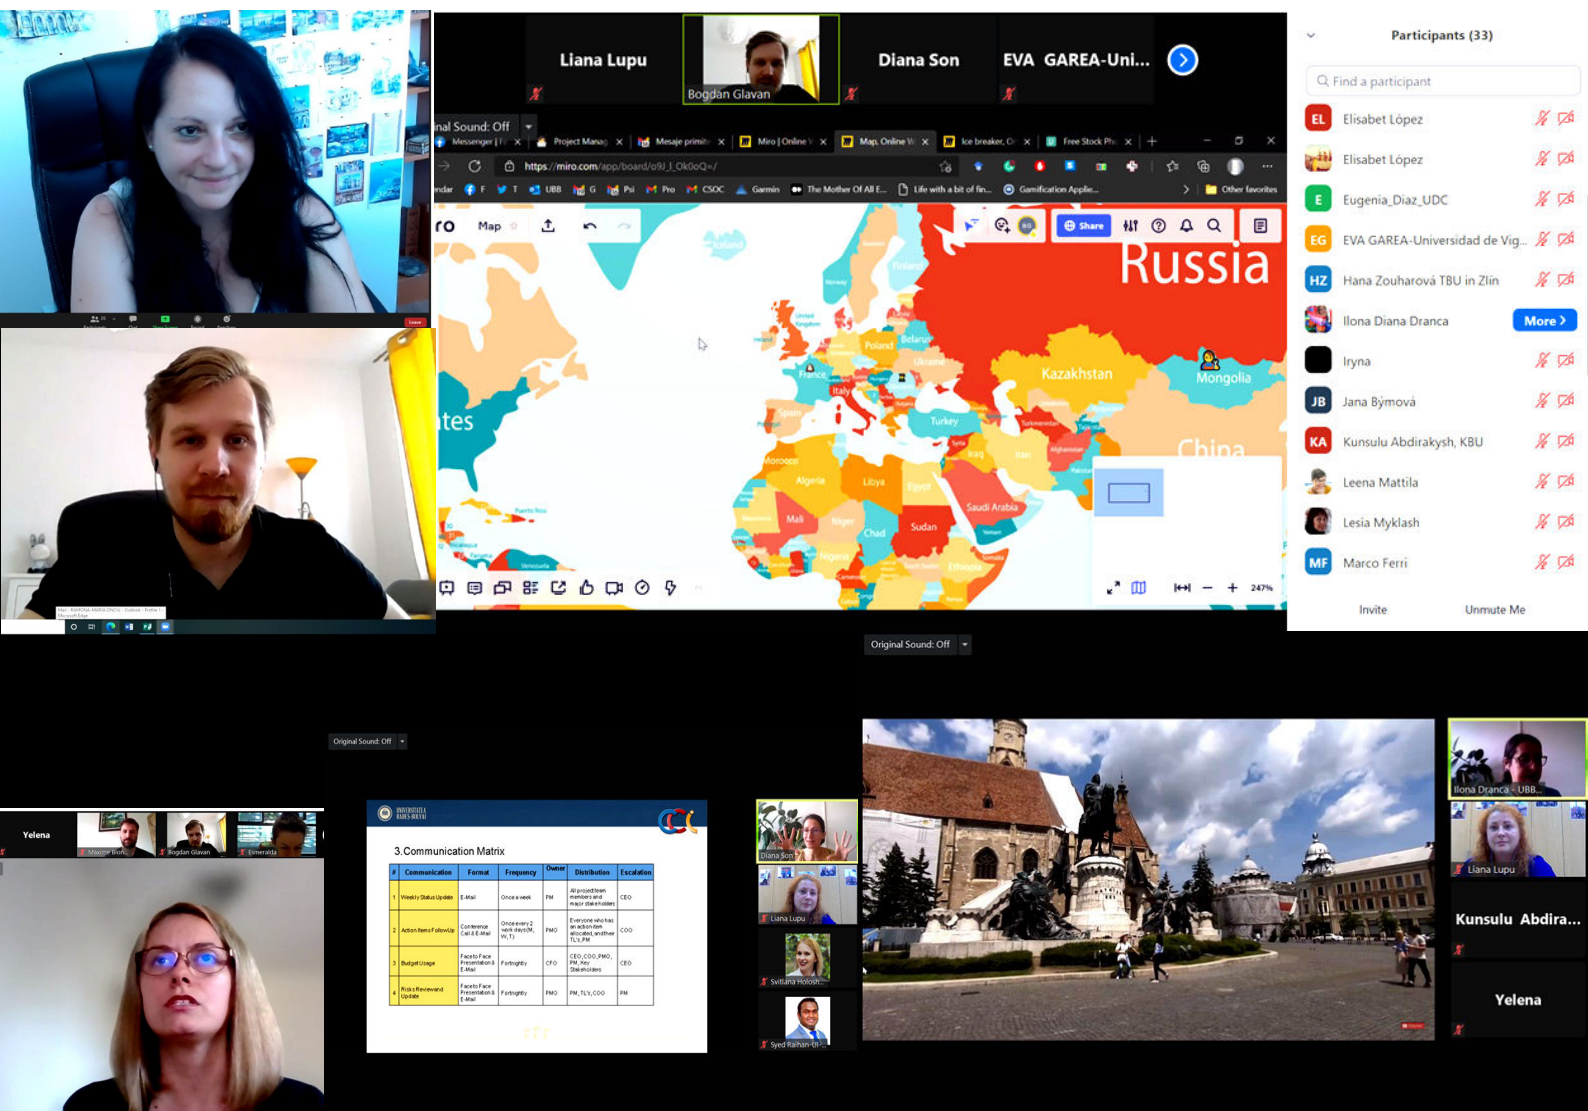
Liana Lupu

Bogdan Glavan

Diana Son

EVA GAREA-Uni...

Participants (33)

Find a participant

EL Elisabet López

Elisabet López

E Eugenia_Diaz_UDC

EG EVA GAREA-Universidad de Vig...

HZ Hana Zouharová TBU in Zlín

Ilona Diana Dranca More

Iryna

JB Jana Býmová

KA Kunsulu Abdirakysh, KBU

Leena Mattila

Lesia Myklash

MF Marco Ferri

Invite Unmute Me

Original Sound: Off

https://miro.com/app/board/o9J_l_Ok0oQ=/

Map

Share

Russia

Kazakhstan

Mongolia

China

Poland

Belarus

Ukraine

France

Italy

Spain

Turkey

Iraq

Iran

Morocco

Algeria

Libya

Egypt

Saudi Arabia

Mali

Niger

Chad

Sudan

Nigeria

Ethiopia

Norway

Finland

Iceland

tes

247%

Original Sound: Off

Original Sound: Off

Yelena

Bogdan Glavan

Esmeralda

3.Communication Matrix

| # | Communication | Format | Frequency | Owner | Distribution | Escalation |
|---|---|---|---|---|---|---|
| 1 | Weekly Status Update | E-Mail | Once a week | PM | All project team members and major stakeholders | CEO |
| 2 | Action Items Follow Up | Conference Call & E-Mail | Once every 2 work days (M, W, T) | PMO | Everyone who has an action item allocated, and their TL's, PM | COO |
| 3 | Budget Usage | Face to Face Presentation & E-Mail | Fortnightly | CFO | CEO, COO, PMO, PM, Key Stakeholders | CEO |
| 4 | Risks Review and Update | Face to Face Presentation & E-Mail | Fortnightly | PMO | PM, TL's, COO | PM |

Diana Son

Liana Lupu

Svitlana Holosh...

Syed Raihan-Ul-...

Ilona Dranca - UBB...

Liana Lupu

Kunsulu Abdira...

Yelena